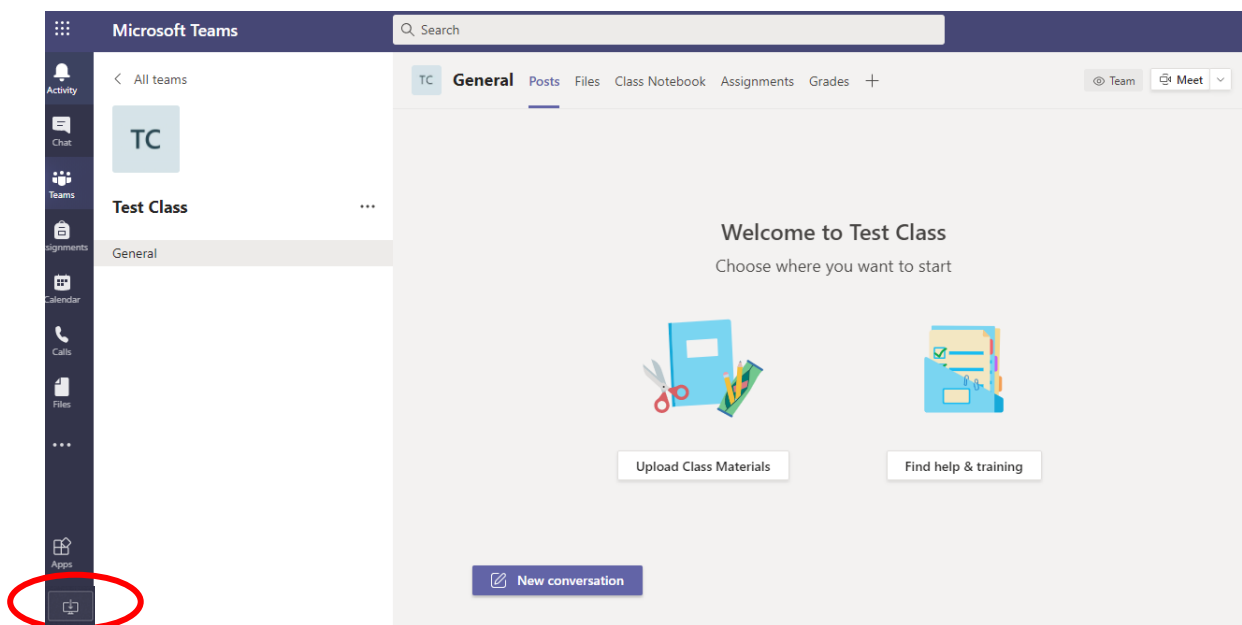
Microsoft Teams

Search

Activity

Chat

Teams

ssignments

Calendar

Calls

Files

...

Apps

All teams

TC

Test Class

...

General

TC General Posts Files Class Notebook Assignments Grades +

Team

Meet

Welcome to Test Class

Choose where you want to start

Upload Class Materials

Find help & training

New conversation